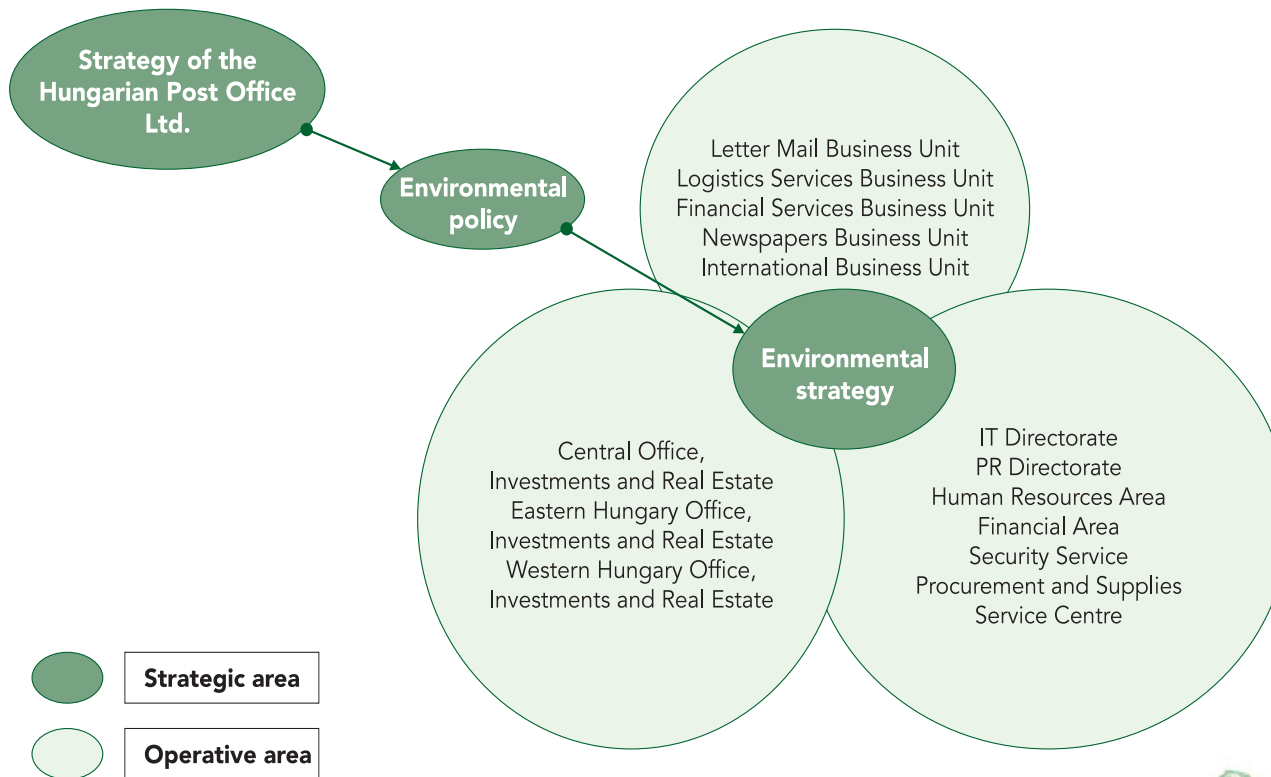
Strategy of the Hungarian Post Office Ltd.

Environmental policy

Letter Mail Business Unit
Logistics Services Business Unit
Financial Services Business Unit
Newspapers Business Unit
International Business Unit

Environmental strategy

Central Office,
Investments and Real Estate
Eastern Hungary Office,
Investments and Real Estate
Western Hungary Office,
Investments and Real Estate

IT Directorate
PR Directorate
Human Resources Area
Financial Area
Security Service
Procurement and Supplies
Service Centre

Strategic area

Operative area